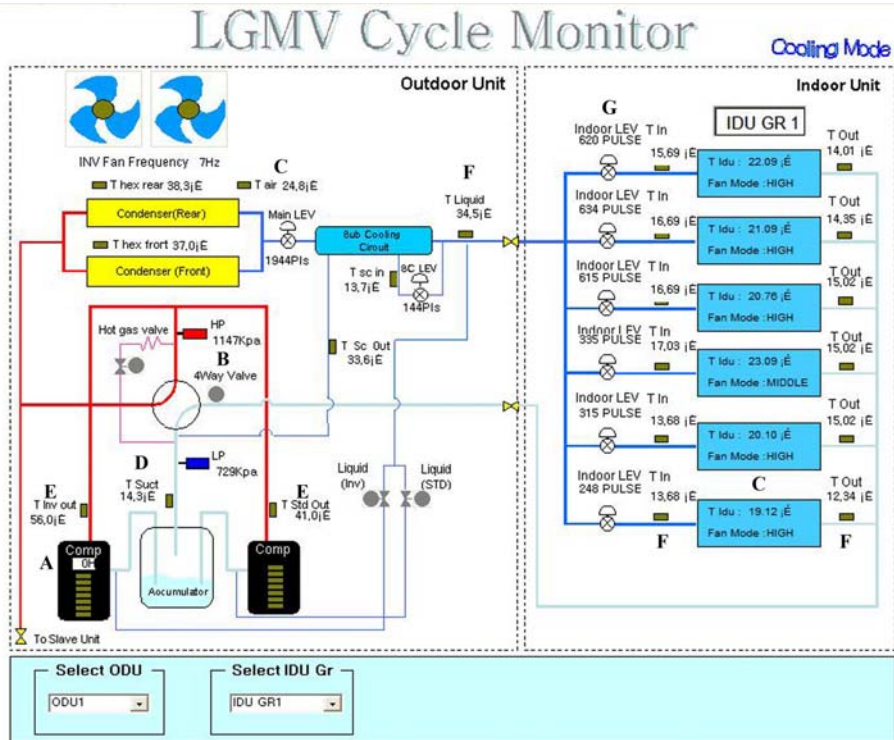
LGMV Cycle Monitor

Cooling Mode

Outdoor Unit

INV Fan Frequency 7Hz

C

T hex rear 38,3¡Ê

T air 24,8¡Ê

Condenser(Rear)

T hex frort 37,0¡Ê

Condenser (Front)

Main LEV

1944Pls

Sub Cooling Circuit

F

T Liquid 34,5¡Ê

T sc in 13,7¡Ê

SC LEV 144Pls

HP 1147Kpa

Hot gas valve

B

4Way Valve

T Sc Out 33,6¡Ê

D

LP 729Kpa

T Suct 14,3¡Ê

E

T Inv out 56,0¡Ê

E

T Std Out 41,0¡Ê

Liquid (Inv)

Liquid (STD)

A

Comp

0H

Comp

Aocumulator

To Slave Unit

Indoor Unit

G

Indoor LEV 620 PULSE

T In 15,69 ¡Ê

IDU GR 1

T Idu : 22.09 ¡Ê

Fan Mode : HIGH

T Out 14,01 ¡Ê

Indoor LEV 634 PULSE

T In 16,69 ¡Ê

T Idu : 21.09 ¡Ê

Fan Mode : HIGH

T Out 14,35 ¡Ê

Indoor LEV 615 PULSE

T In 16,69 ¡Ê

T Idu : 20.76 ¡Ê

Fan Mode : HIGH

T Out 15,02 ¡Ê

Indoor LEV 335 PULSE

T In 17,03 ¡Ê

T Idu : 23.09 ¡Ê

Fan Mode : MIDDLE

T Out 15,02 ¡Ê

Indoor LEV 315 PULSE

T In 13,68 ¡Ê

T Idu : 20.10 ¡Ê

Fan Mode : HIGH

T Out 15,02 ¡Ê

Indoor LEV 248 PULSE

T In 13,68 ¡Ê

C

T Idu : 19.12 ¡Ê

Fan Mode : HIGH

T Out 12,34 ¡Ê

F

F

Select ODU

ODU1

Select IDU Gr

IDU GR1